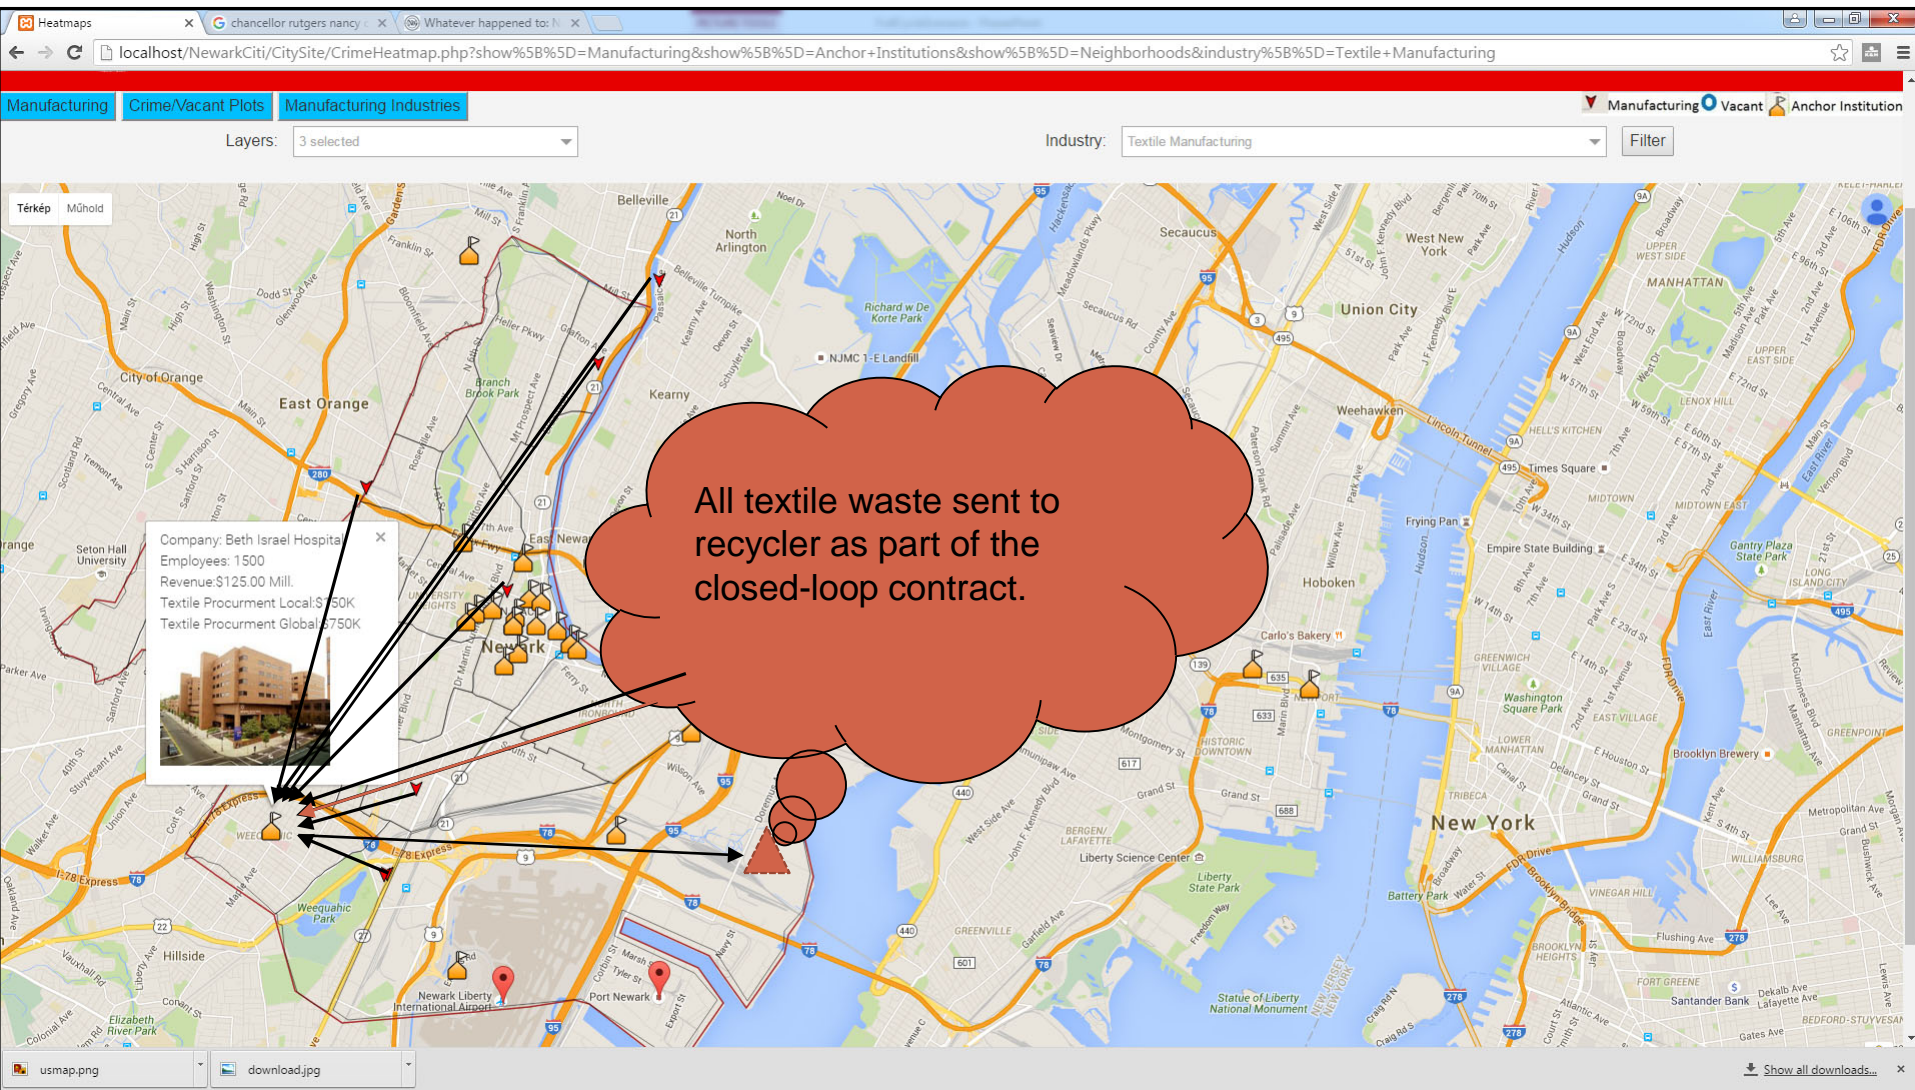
Heatmaps
chancellor rutgers nancy
Whatever happened to: N
localhost/NewarkCiti/CitySite/CrimeHeatmap.php?show%5B%5D=Manufacturing&show%5B%5D=Anchor+Institutions&show%5B%5D=Neighborhoods&industry%5B%5D=Textile+Manufacturing

Manufacturing
Crime/Vacant Plots
Manufacturing Industries
Manufacturing Vacant Anchor Institution

Layers: 3 selected
Industry: Textile Manufacturing
Filter

Térkép Műhold

Company: Beth Israel Hospital
Employees: 1500
Revenue:$125.00 Mill.
Textile Procurment Local:$750K
Textile Procurment Global:$750K

All textile waste sent to recycler as part of the closed-loop contract.

Belleville
North Arlington
Secaucus
West New York
Union City
Richard w De Korte Park
NJMC 1-E Landfill
City of Orange
East Orange
Branch Brook Park
Kearny
Weehawken
Lincoln Tunnel
Times Square
MANHATTAN
UPPER WEST SIDE
UPPER EAST SIDE
LENOX HILL
HELL'S KITCHEN
MIDTOWN
MIDTOWN EAST
Frying Pan
Empire State Building
Gantry Plaza State Park
LONG ISLAND CITY
Hoboken
Seton Hall University
Newark
East Newark
Carlo's Bakery
GREENWICH VILLAGE
Washington Square Park
EAST VILLAGE
LOWER MANHATTAN
Brooklyn Brewery
GREENPOINT
HISTORIC DOWNTOWN
New York
TRIBECA
Metropolitan Ave
WILLIAMSBURG
BERGEN/LAFAYETTE
Liberty Science Center
Liberty State Park
Battery Park
VINEGAR HILL
BROOKLYN HEIGHTS
Flushing Ave
FORT GREENE
Santander Bank
BEDFORD-STUYVESANT
GREENVILLE
Weequahic Park
Hillside
Newark Liberty International Airport
Port Newark
Statue of Liberty National Monument
Elizabeth River Park
I-78 Express
Parker Ave
Orange

usmap.png
download.jpg
Show all downloads...